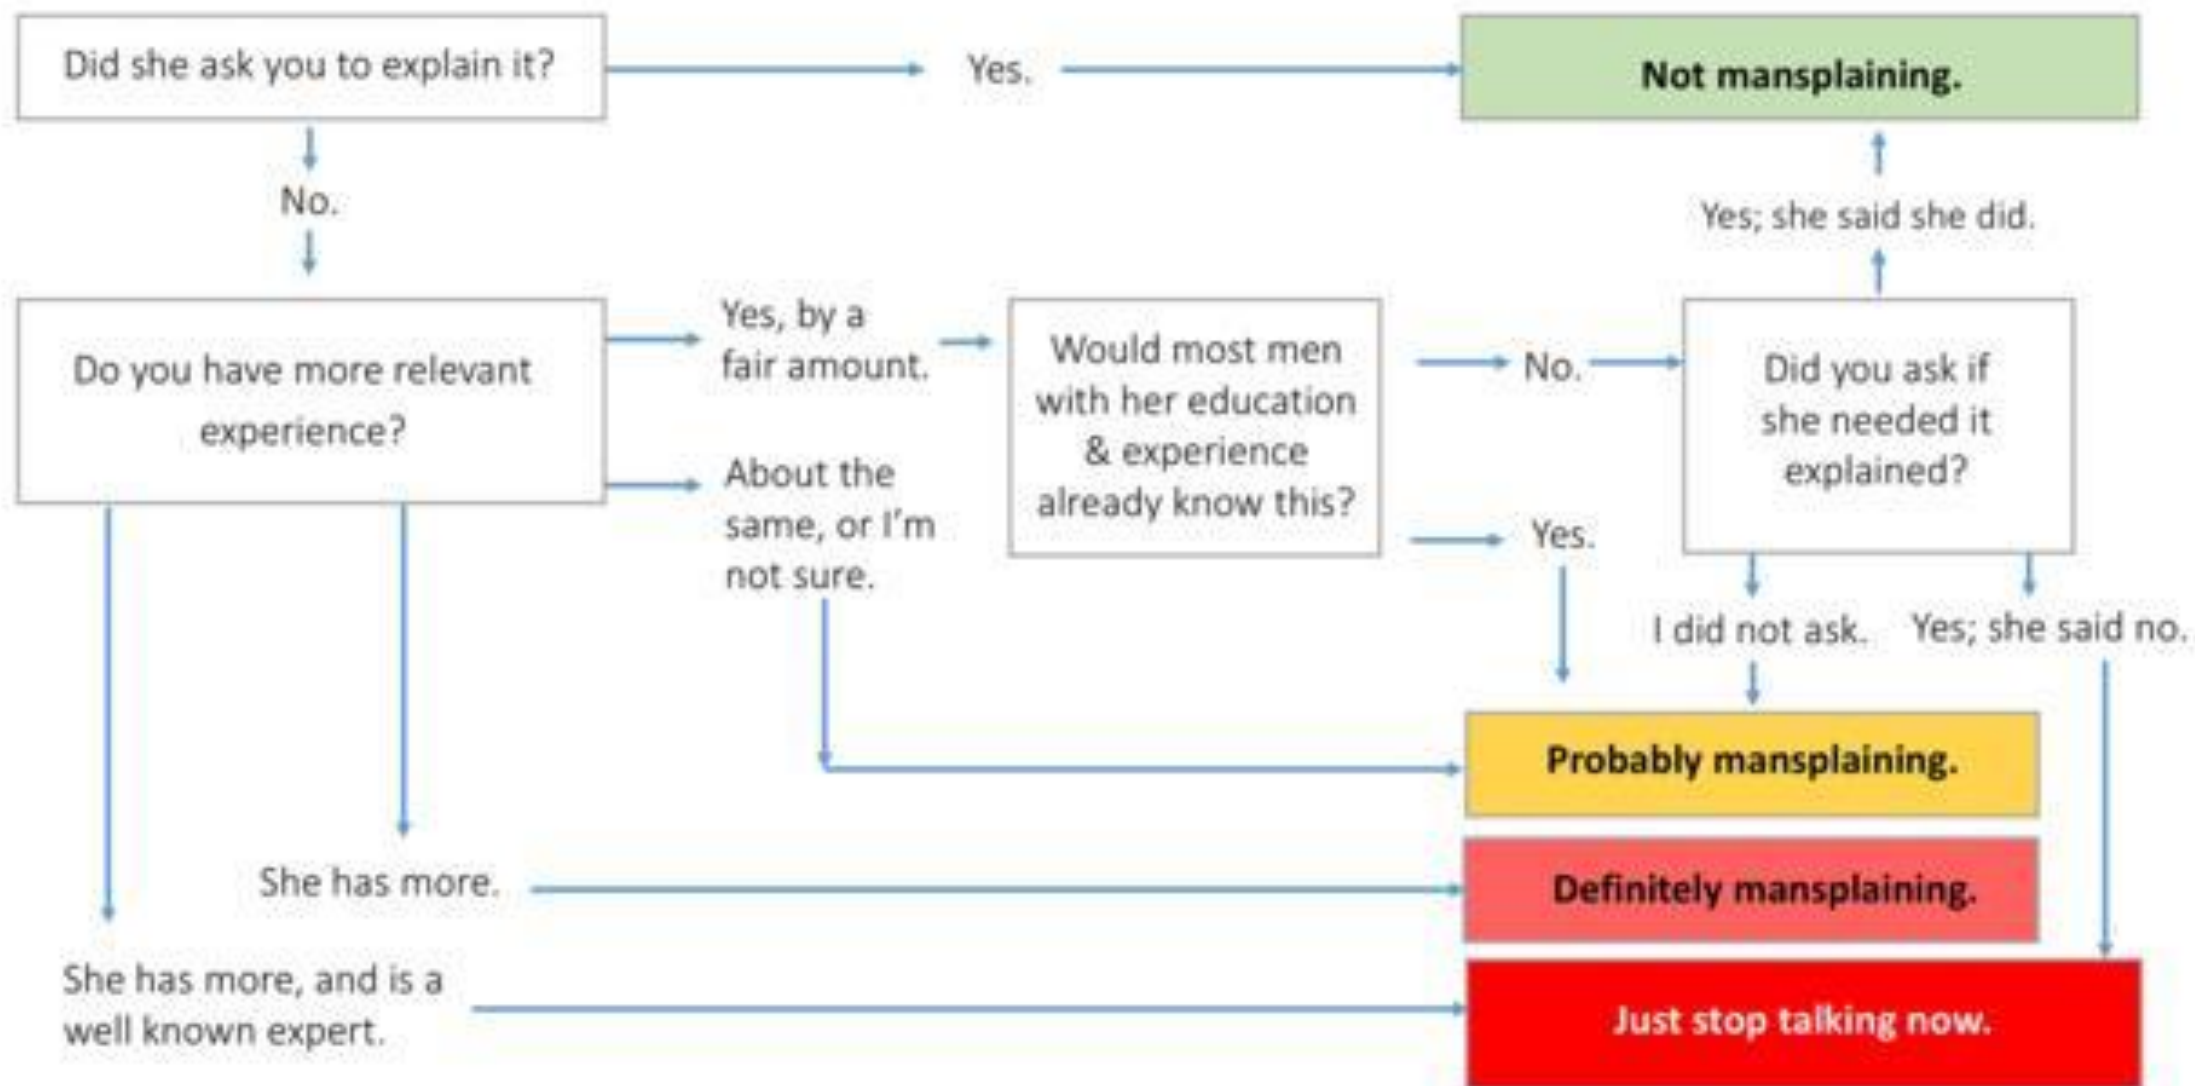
Did she ask you to explain it?

Yes.

Not mansplaining.

No.

Yes; she said she did.

Do you have more relevant experience?

Yes, by a fair amount.

Would most men with her education & experience already know this?

No.

Did you ask if she needed it explained?

About the same, or I'm not sure.

Yes.

I did not ask.

Yes; she said no.

Probably mansplaining.

She has more.

Definitely mansplaining.

She has more, and is a well known expert.

Just stop talking now.